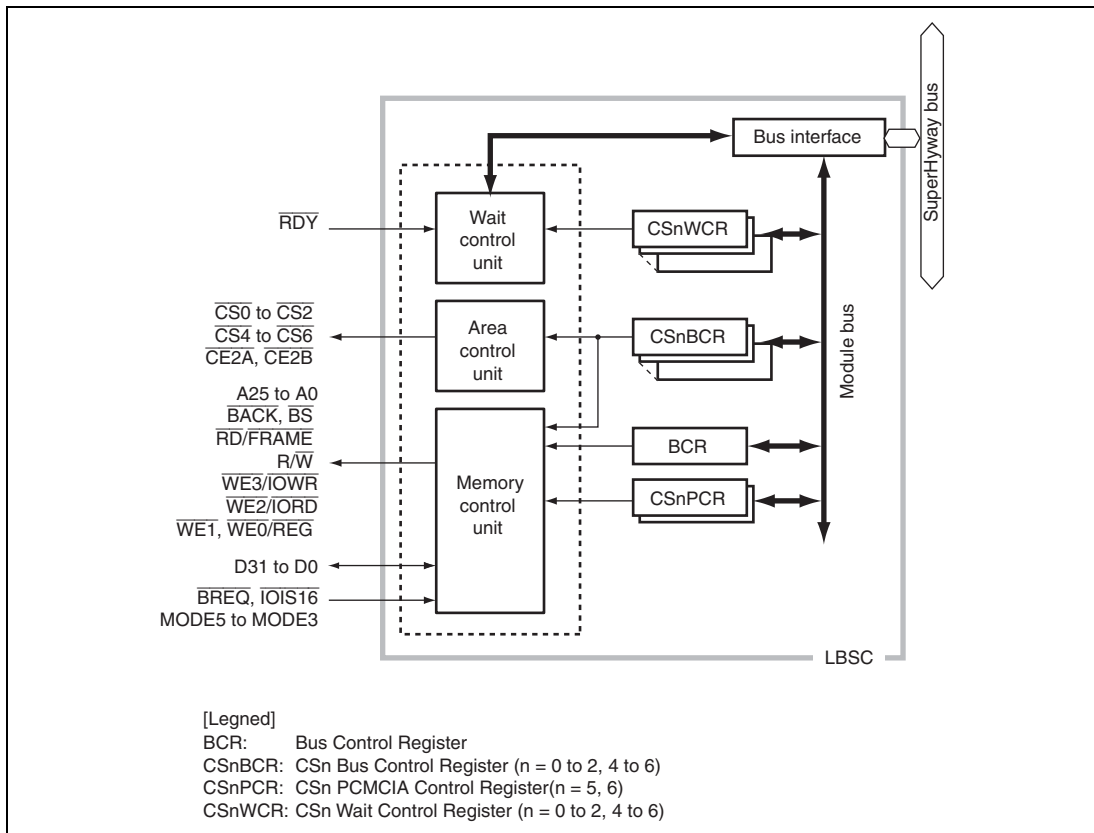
SuperHyway bus

Bus interface

Wait control unit

$\overline{RDY}$

CSnWCR

Area control unit

$\overline{CS0}$ to $\overline{CS2}$
$\overline{CS4}$ to $\overline{CS6}$
$\overline{CE2A}$, $\overline{CE2B}$

CSnBCR

Module bus

A25 to A0
$\overline{BACK}$, $\overline{BS}$
$\overline{RD}/\overline{FRAME}$
$R/\overline{W}$
$\overline{WE3}/\overline{IOWR}$
$\overline{WE2}/\overline{IORD}$
$\overline{WE1}$, $\overline{WE0}/\overline{REG}$

Memory control unit

BCR

CSnPCR

D31 to D0

$\overline{BREQ}$, $\overline{IOIS16}$
MODE5 to MODE3

LBSC

[Legned]
BCR: Bus Control Register
CSnBCR: CSn Bus Control Register (n = 0 to 2, 4 to 6)
CSnPCR: CSn PCMCIA Control Register(n = 5, 6)
CSnWCR: CSn Wait Control Register (n = 0 to 2, 4 to 6)